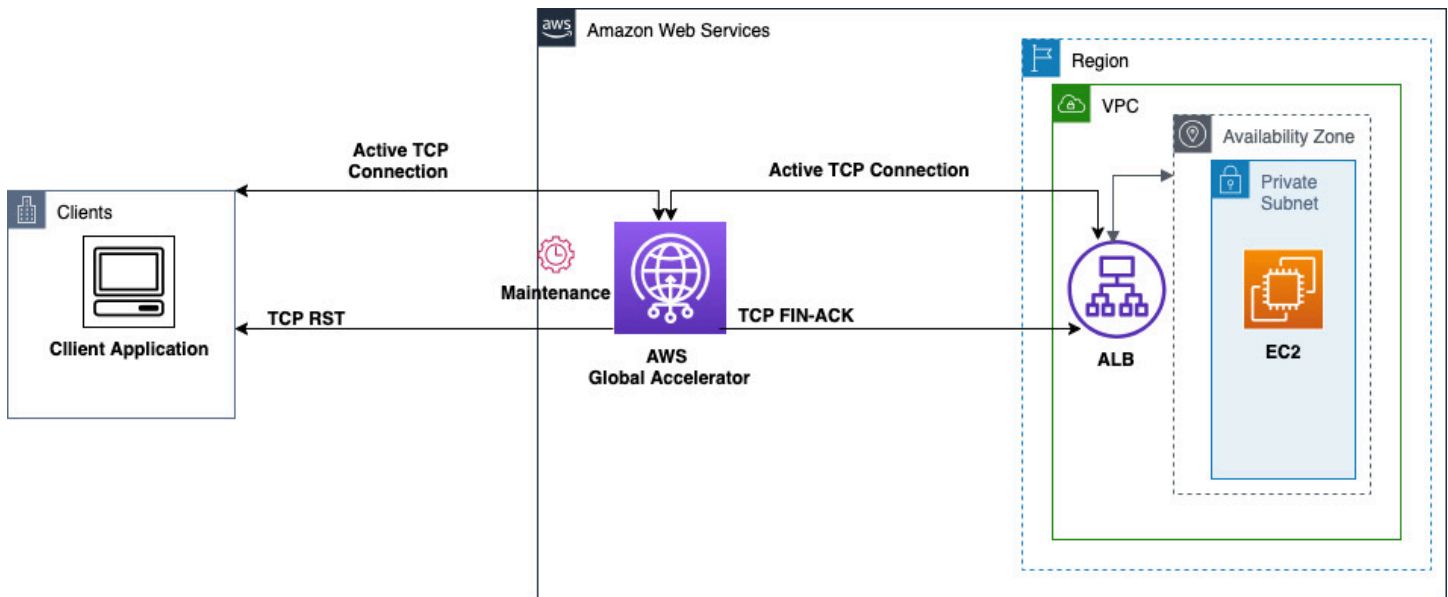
aws Amazon Web Services

Region

VPC

Availability Zone

Private Subnet

Clients

Active TCP Connection

Active TCP Connection

Maintenance

Cllient Application

TCP RST

TCP FIN-ACK

AWS Global Accelerator

ALB

EC2